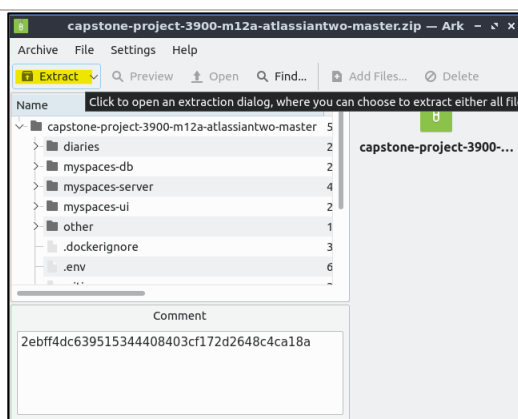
capstone-project-3900-m12a-atlassiantwo-master.zip — Ark

Archive File Settings Help

Extract Preview Open Find... Add Files... Delete

Name

Click to open an extraction dialog, where you can choose to extract either all fil

capstone-project-3900-m12a-atlassiantwo-master 5
diaries 2
myspaces-db 2
myspaces-server 4
myspaces-ui 2
other 1
.dockerignore 3
.env 6

capstone-project-3900-...

Comment

2ebff4dc639515344408403cf172d2648c4ca18a